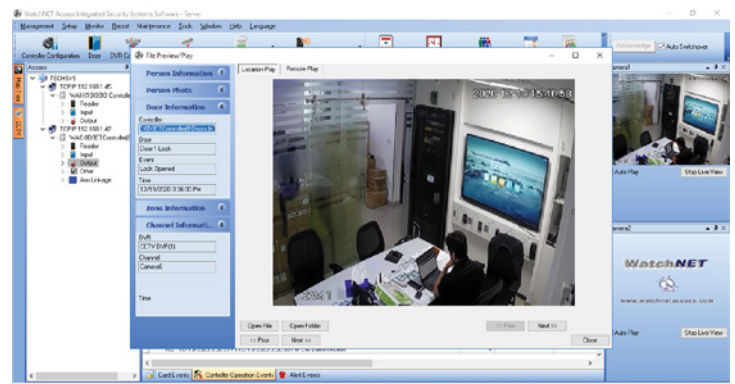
WatchNET Access Integrated Security Systems Software - Server

Management Setup Monitor Record Maintenance Tools Window Help Language

Controller Configuration Door DVR C

Acknowledge Auto Switchover

Access

TECHSYS
TCP/IP 192.168.1.45
WAX5300(ID Controller)
Reader
Input
Output
TCP/IP 192.168.1.47
WAX5400(ET Controller)
Reader
Input
Output
Other
Arm Linkage

File Preview/Play

Person Information
Person Photo
Door Information
Controller
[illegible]
Door
Door 1 Lock
Event
Lock Opened
Time
12/15/2020 3:56:00 PM
Zone Information
Channel Informati...
DVR
CCTV DVR(1)
Channel
Camera6

Time

Location Play Remote Play

2020-12-15 15:40:58

Open File Open Folder
<< Prev Next >>
<< Prev Next >>
Close

Camera1
Auto Play Stop Live View

Camera2
WatchNET
www.watchnetaccess.com
Auto Play Stop Live View

Card Events Controller Operation Events Alert Events